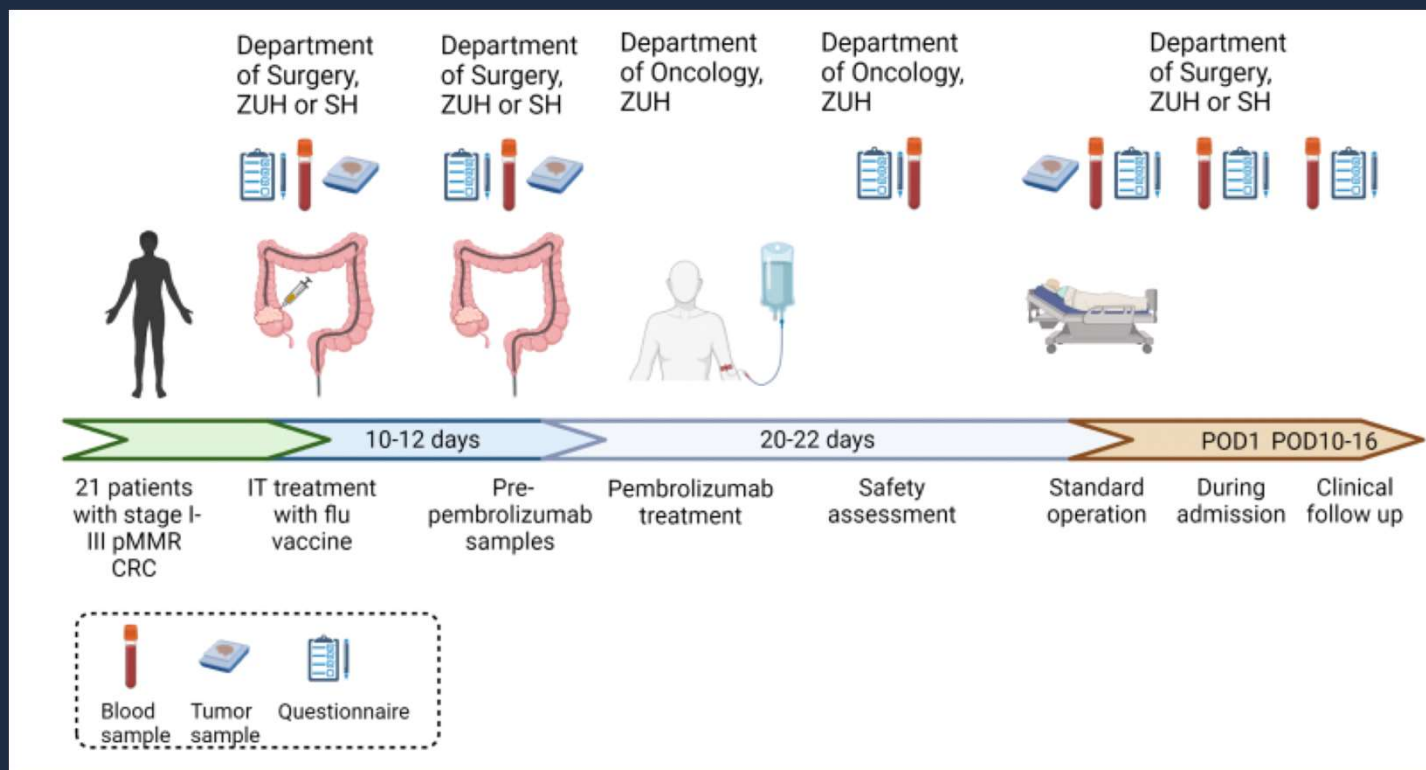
Department of Surgery, ZUH or SH

Department of Surgery, ZUH or SH

Department of Oncology, ZUH

Department of Oncology, ZUH

Department of Surgery, ZUH or SH

10-12 days

20-22 days

POD1 POD10-16

21 patients with stage I-III pMMR CRC

IT treatment with flu vaccine

Pre-pembrolizumab samples

Pembrolizumab treatment

Safety assessment

Standard operation

During admission

Clinical follow up

Blood sample

Tumor sample

Questionnaire